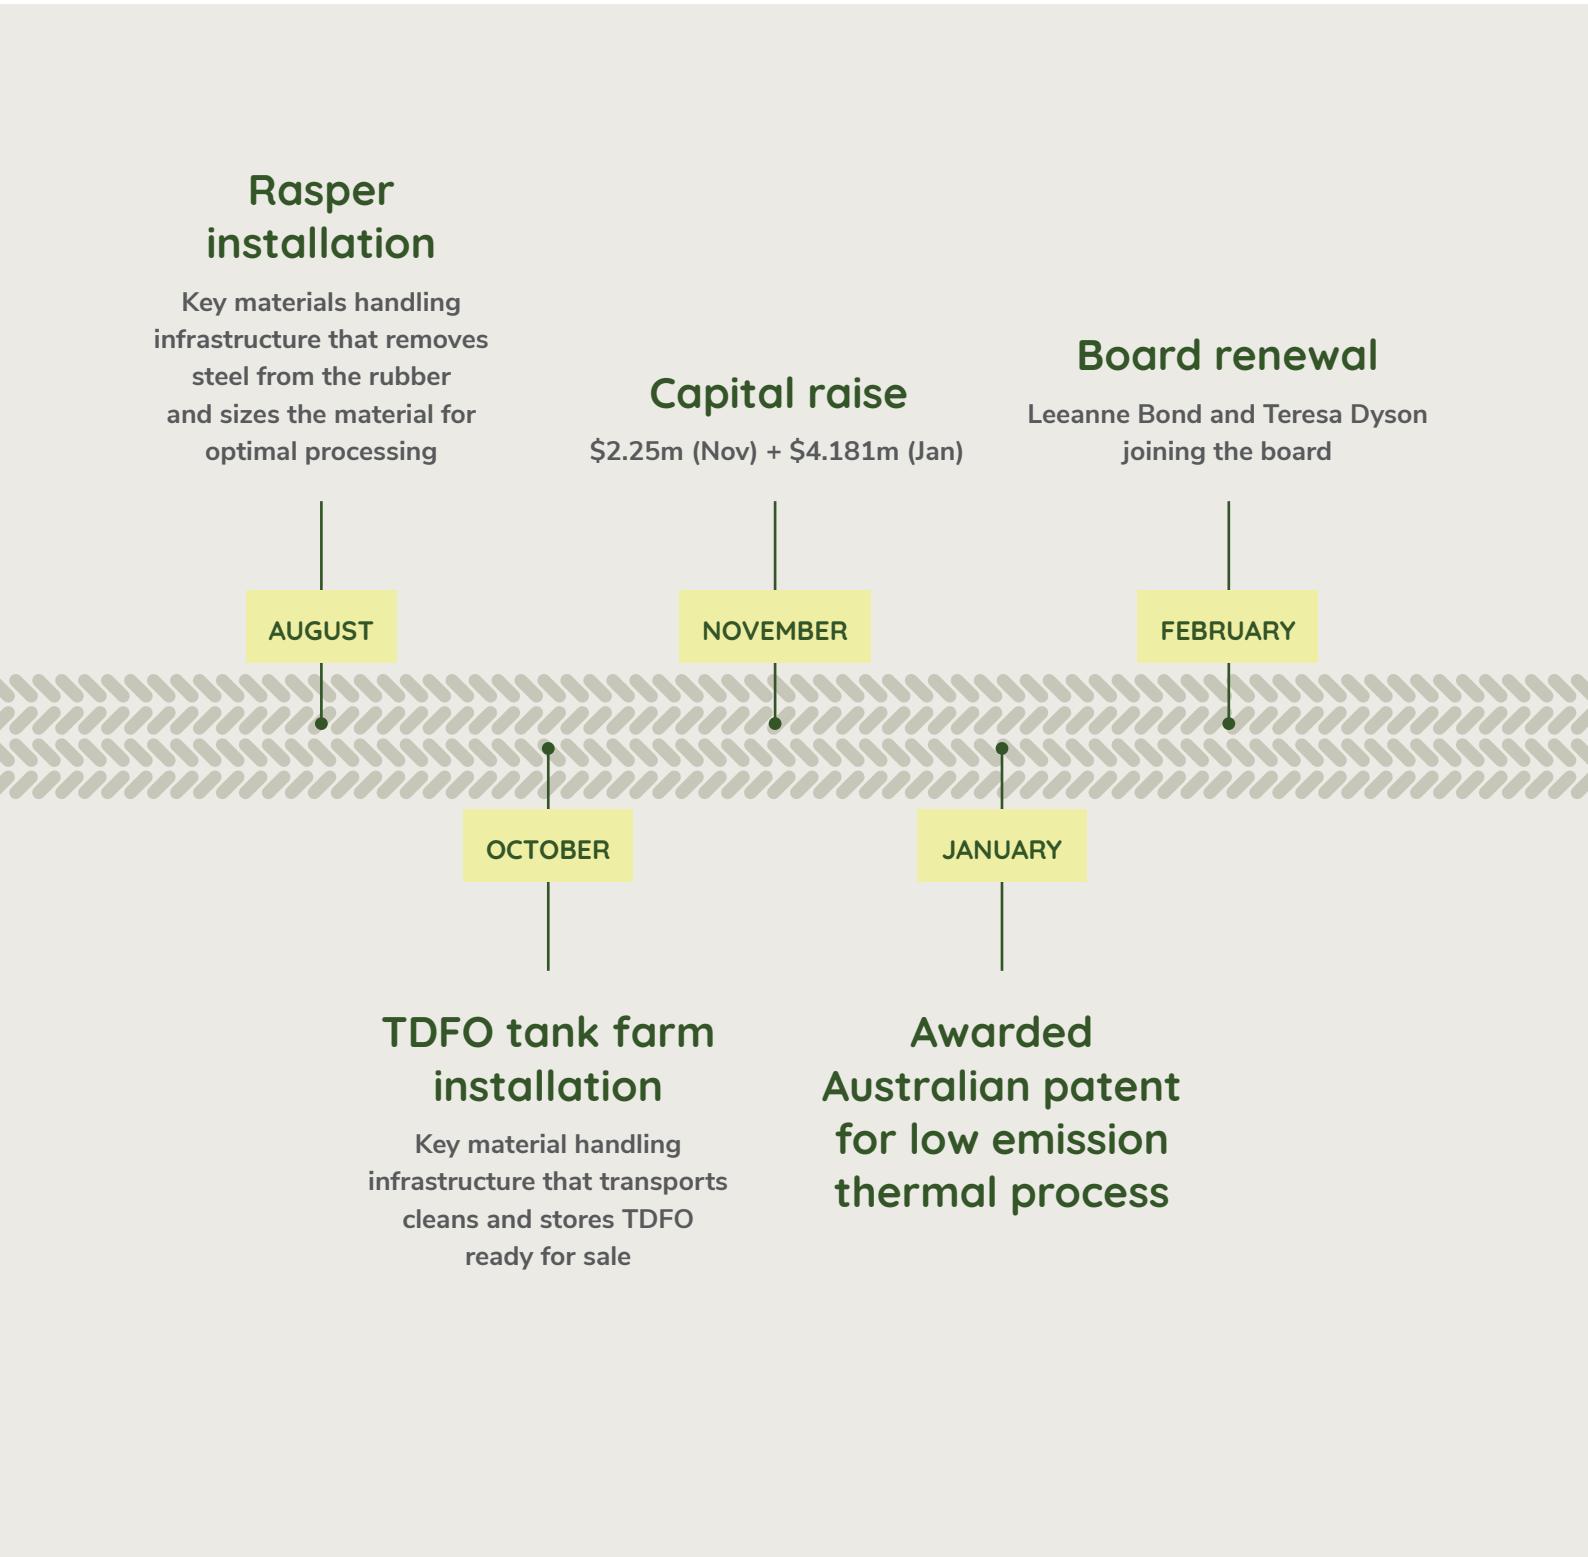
Rasper installation

Key materials handling infrastructure that removes steel from the rubber and sizes the material for optimal processing

AUGUST

Capital raise

\$2.25m (Nov) + \$4.181m (Jan)

NOVEMBER

Board renewal

Leeanne Bond and Teresa Dyson joining the board

FEBRUARY

OCTOBER

TDFO tank farm installation

Key material handling infrastructure that transports cleans and stores TDFO ready for sale

JANUARY

Awarded Australian patent for low emission thermal process